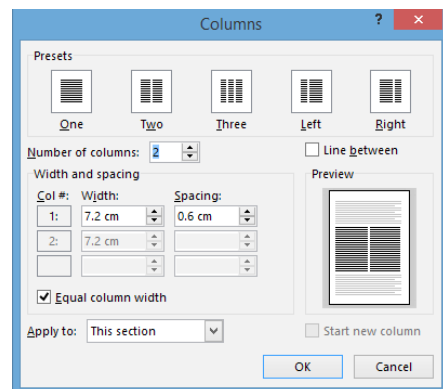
Columns

?

Presets

One

Two

Three

Left

Right

Number of columns: 2

Line between

Width and spacing

Col #: Width: Spacing:

1: 7.2 cm 0.6 cm

2: 7.2 cm

Equal column width

Preview

Apply to: This section

Start new column

OK

Cancel